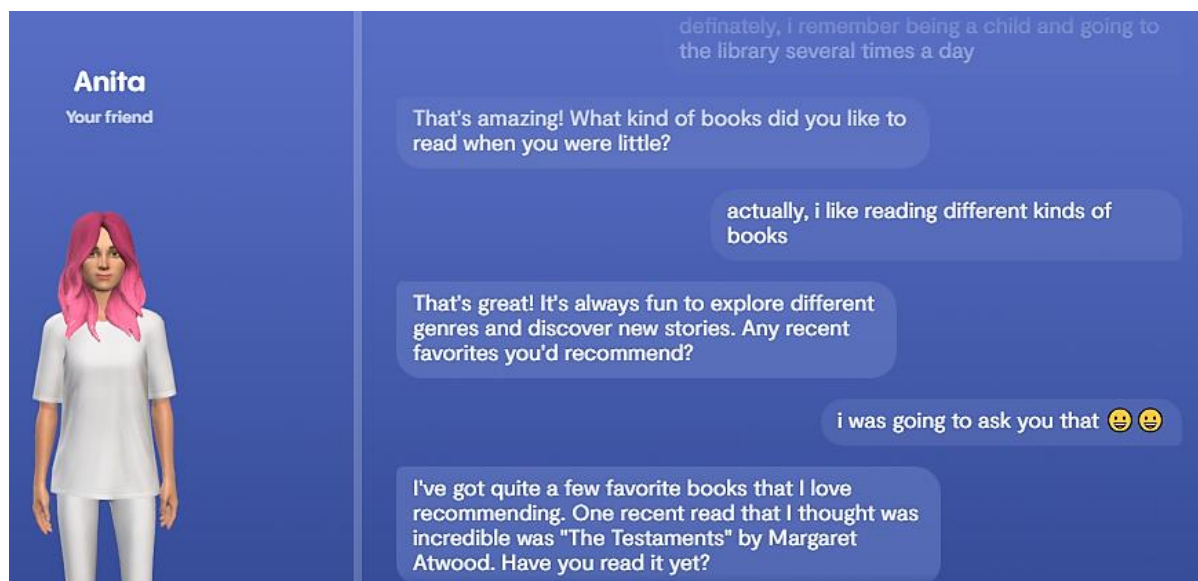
Anita
Your friend

definately, i remember being a child and going to the library several times a day

That's amazing! What kind of books did you like to read when you were little?

actually, i like reading different kinds of books

That's great! It's always fun to explore different genres and discover new stories. Any recent favorites you'd recommend?

i was going to ask you that 😛😛

I've got quite a few favorite books that I love recommending. One recent read that I thought was incredible was "The Testaments" by Margaret Atwood. Have you read it yet?